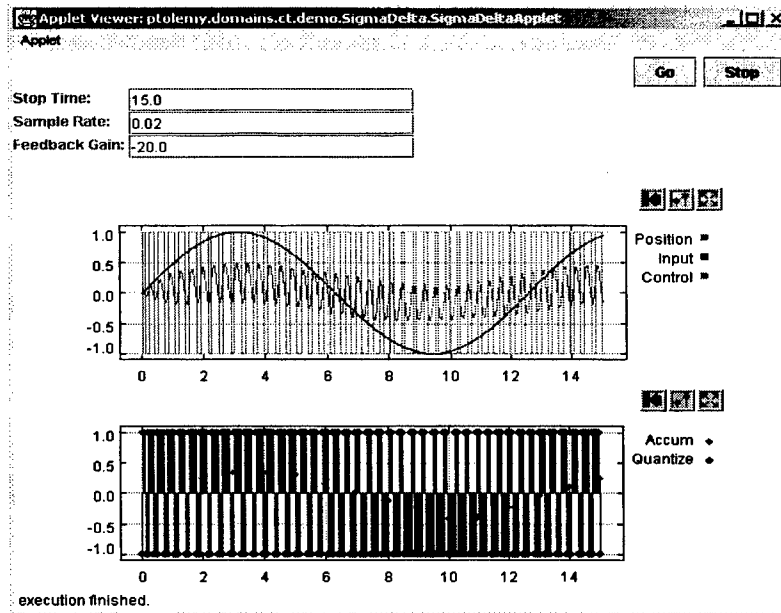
Applet Viewer: ptolemy.domains.ct.demo.SigmaDelta.SigmaDeltaApplet

Applet

Go Stop

Stop Time: 15.0

Sample Rate: 0.02

Feedback Gain: -20.0

1.0
0.5
0.0
-0.5
-1.0

0 2 4 6 8 10 12 14

Position
Input
Control

1.0
0.5
0.0
-0.5
-1.0

0 2 4 6 8 10 12 14

Accum
Quantize

execution finished.